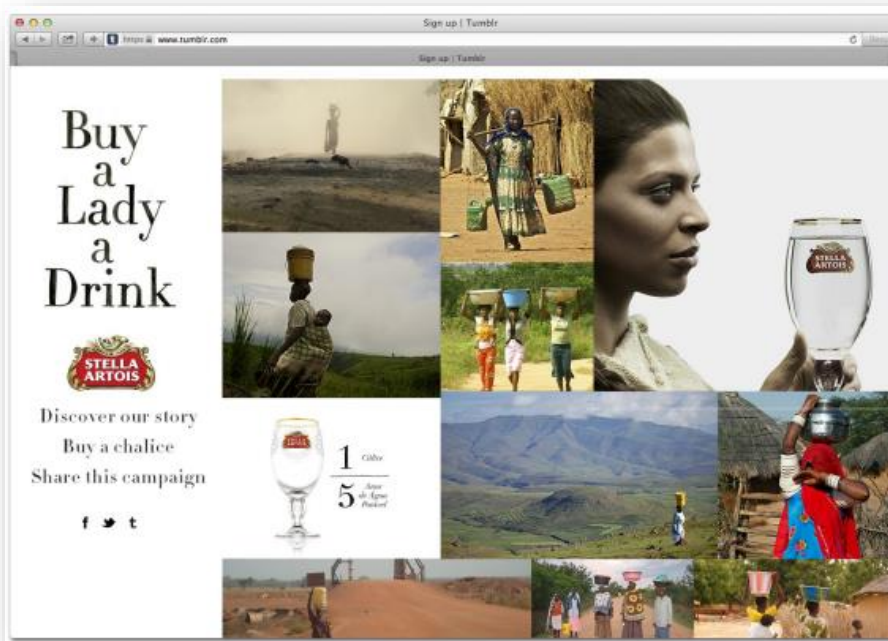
Sign up | Tumblr

https www.tumblr.com

Sign up | Tumblr

Buy a Lady a Drink

STELLA ARTOIS

Discover our story

Buy a chalice

Share this campaign

f t

STELLA ARTOIS

STELLA

1 Cálice

5 Anos de Água Potável